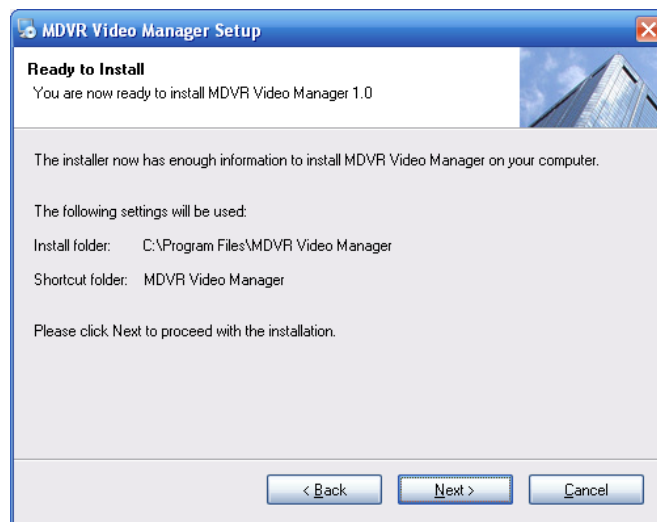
MDVR Video Manager Setup

Ready to Install
You are now ready to install MDVR Video Manager 1.0

The installer now has enough information to install MDVR Video Manager on your computer.

The following settings will be used:

Install folder: C:\Program Files\MDVR Video Manager

Shortcut folder: MDVR Video Manager

Please click Next to proceed with the installation.

< Back
Next >
Cancel